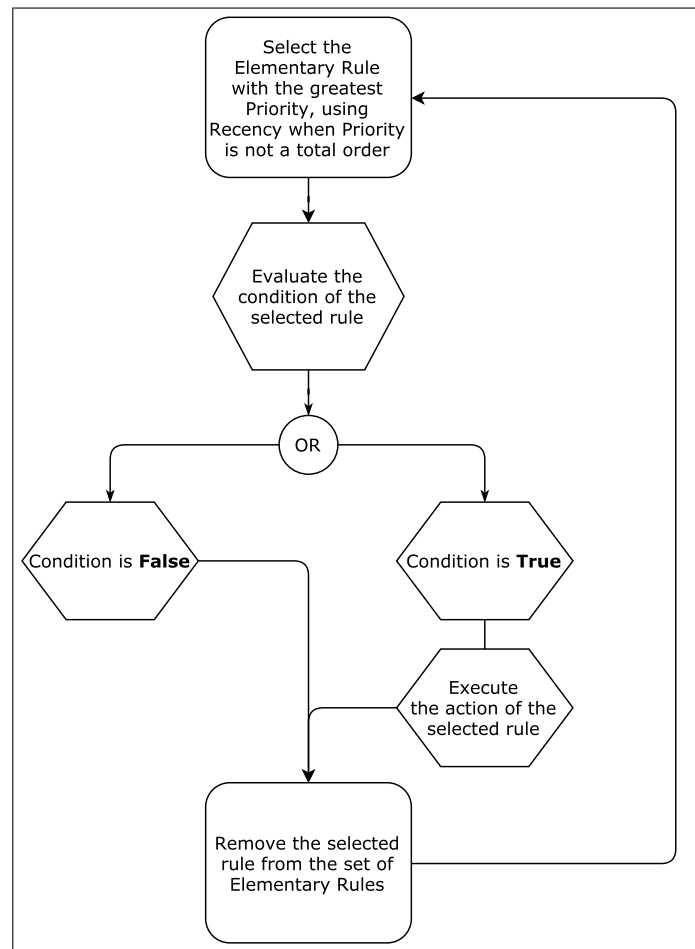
Select the Elementary Rule with the greatest Priority, using Recency when Priority is not a total order

Evaluate the condition of the selected rule

OR

Condition is **False**

Condition is **True**

Execute the action of the selected rule

Remove the selected rule from the set of Elementary Rules